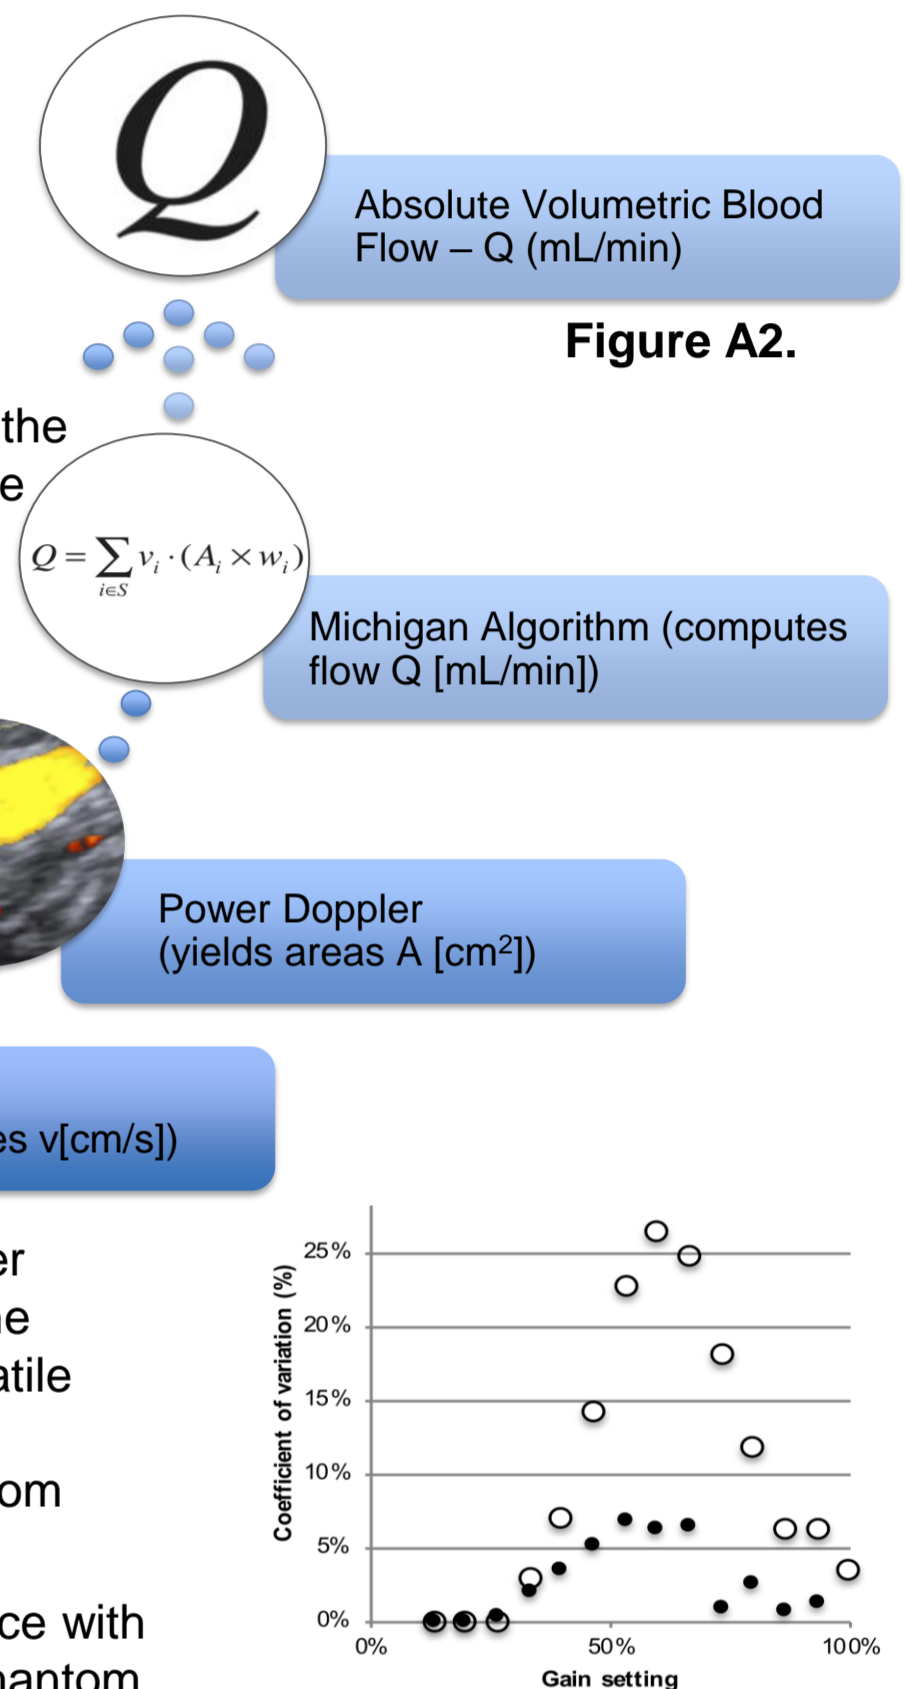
$Q$

Absolute Volumetric Blood Flow – Q (mL/min)

Figure A2.

the
e

$Q = \sum_{i \in S} v_i \cdot (A_i \times w_i)$

Michigan Algorithm (computes flow Q [mL/min])

Power Doppler (yields areas A [cm$^2$])

es v[cm/s])

er
e
atile

om

ce with
antom

25%
20%
15%
10%
5%
0%
Coefficient of variation (%)
0%
50%
100%
Gain setting